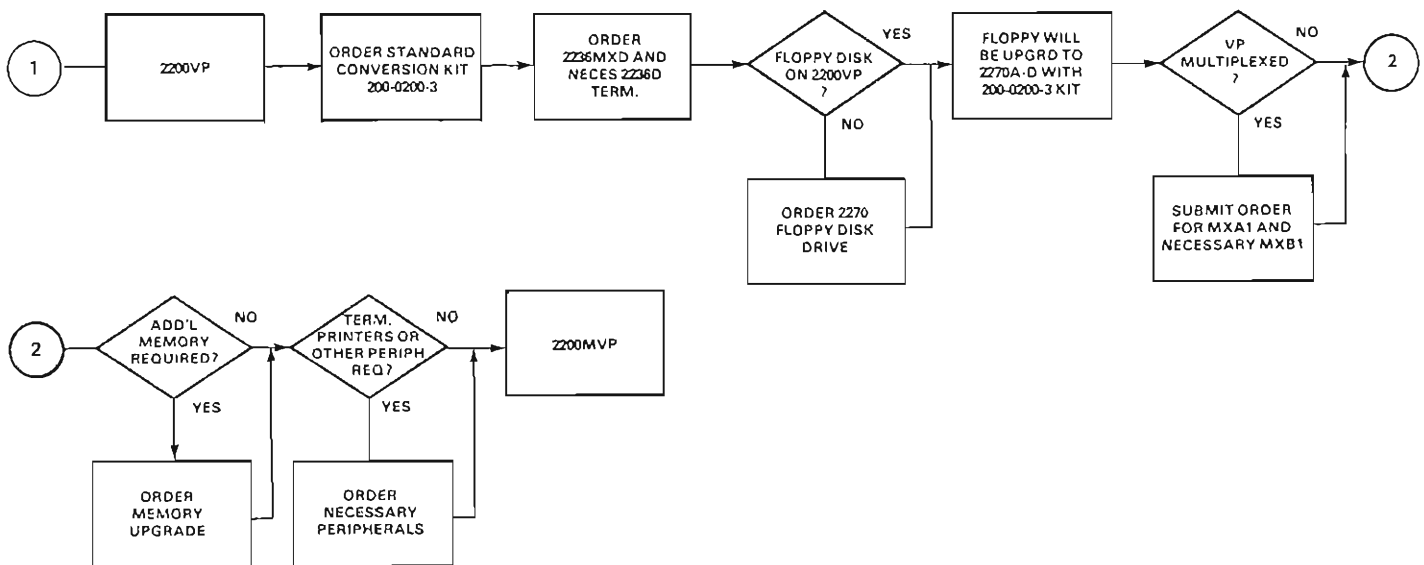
1

2200VP

ORDER STANDARD CONVERSION KIT 200-0200-3

ORDER 2236MXD AND NECES 2236D TERM.

FLOPPY DISK ON 2200VP ?

YES

NO

ORDER 2270 FLOPPY DISK DRIVE

FLOPPY WILL BE UPGRD TO 2270A-D WITH 200-0200-3 KIT

VP MULTIPLEXED ?

NO

YES

SUBMIT ORDER FOR MXA1 AND NECESSARY MXB1

2

2

ADD'L MEMORY REQUIRED?

NO

YES

ORDER MEMORY UPGRADE

TERM. PRINTERS OR OTHER PERIPH REQ?

NO

YES

ORDER NECESSARY PERIPHERALS

2200MVP